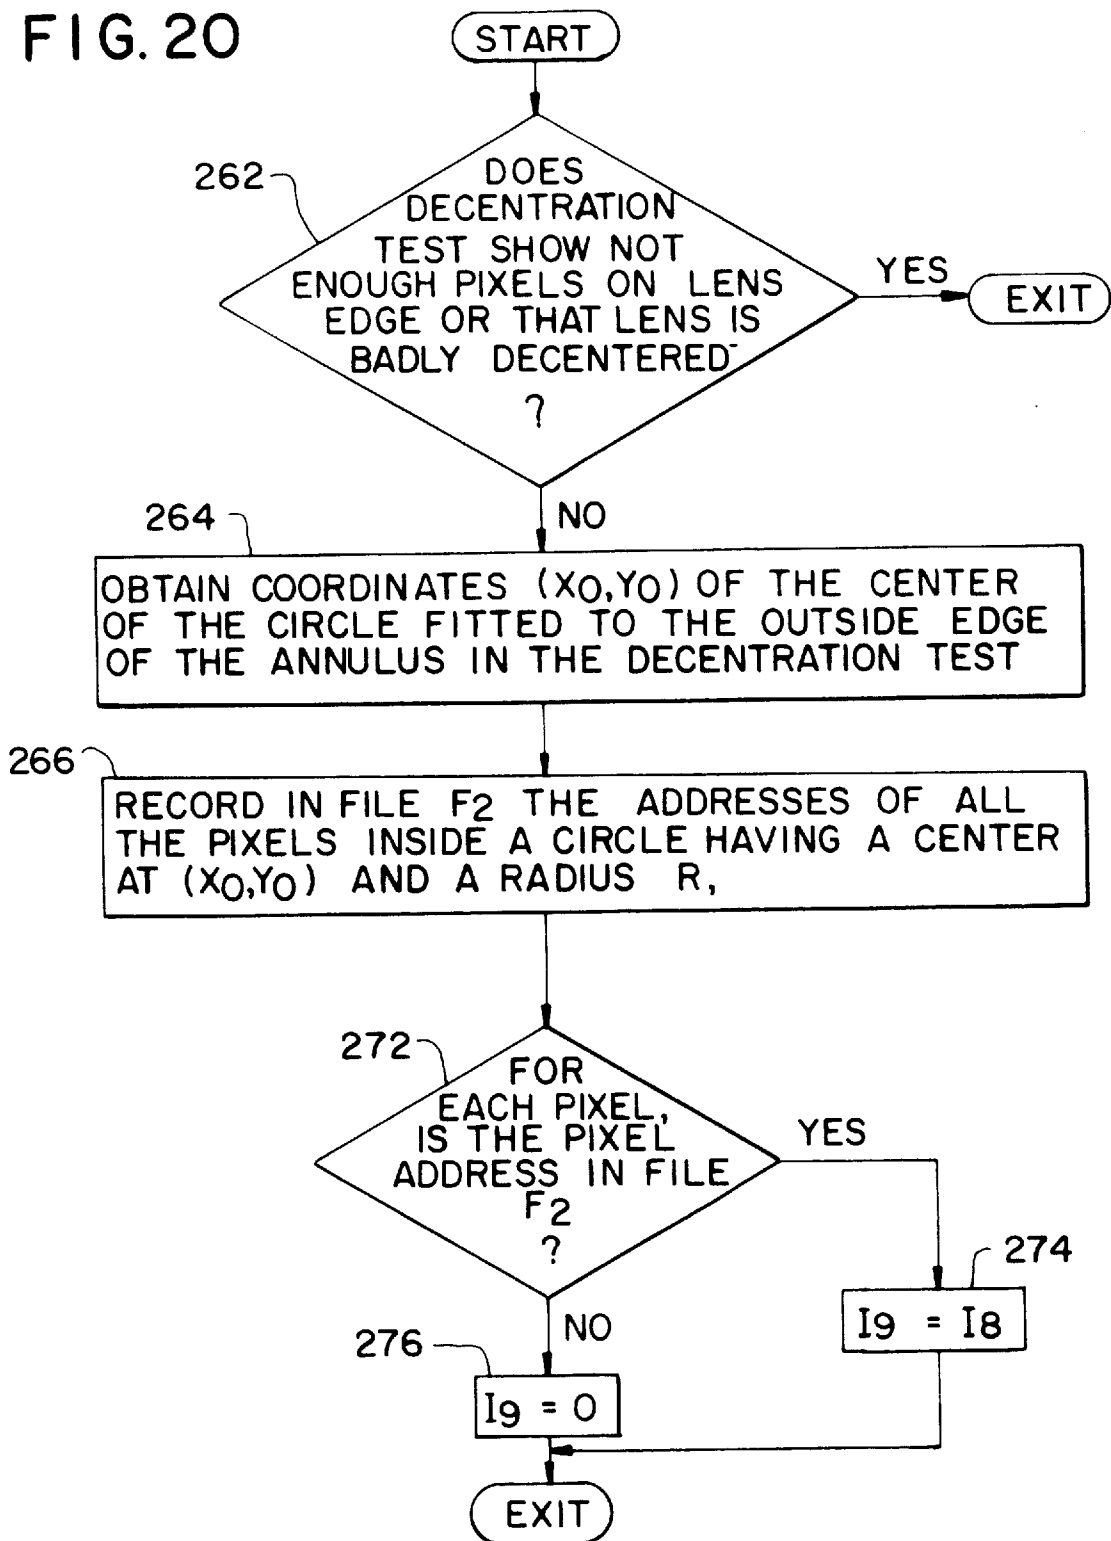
FIG. 20

START

262

DOES DECENTRATION TEST SHOW NOT ENOUGH PIXELS ON LENS EDGE OR THAT LENS IS BADLY DECENTERED ?

YES

EXIT

NO

264

OBTAIN COORDINATES $(X_0, Y_0)$ OF THE CENTER OF THE CIRCLE FITTED TO THE OUTSIDE EDGE OF THE ANNULUS IN THE DECENTRATION TEST

266

RECORD IN FILE $F_2$ THE ADDRESSES OF ALL THE PIXELS INSIDE A CIRCLE HAVING A CENTER AT $(X_0, Y_0)$ AND A RADIUS R,

272

FOR EACH PIXEL, IS THE PIXEL ADDRESS IN FILE $F_2$ ?

YES

274

$I_9 = I_8$

NO

276

$I_9 = 0$

EXIT